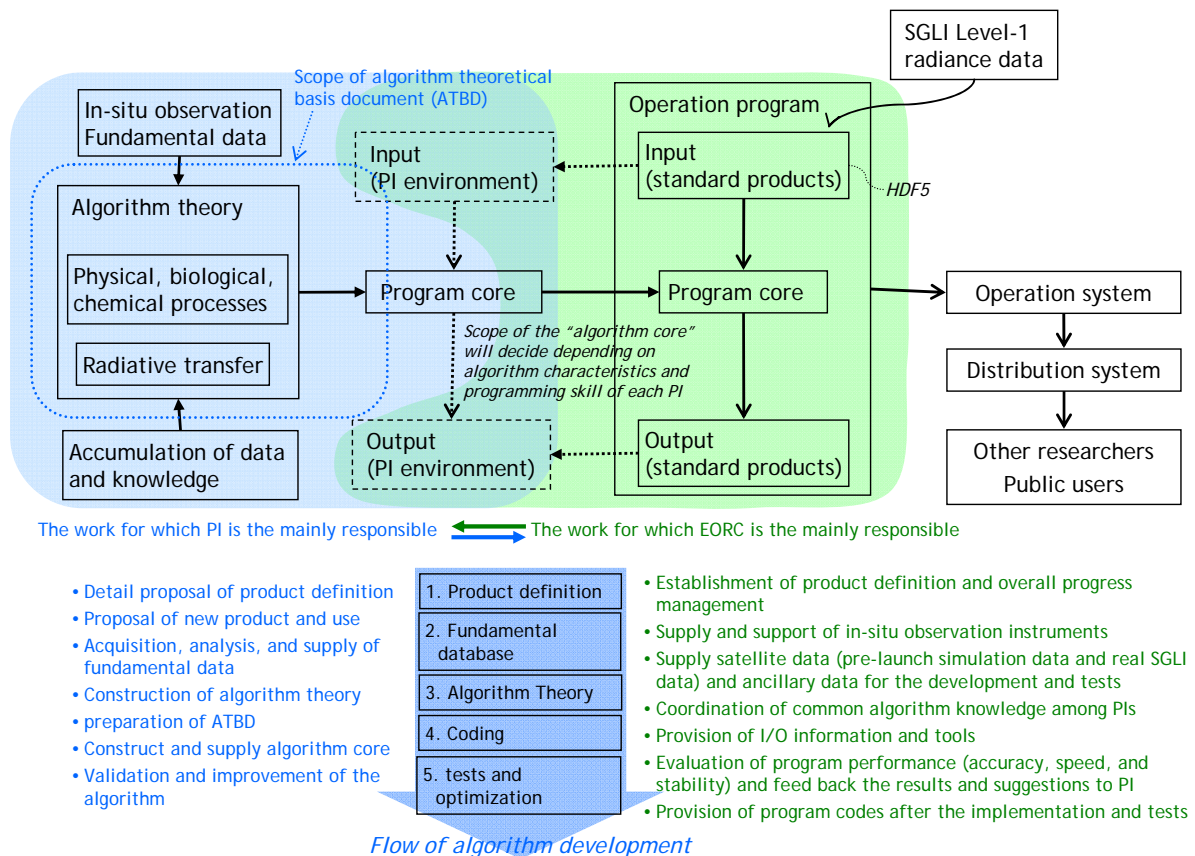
SGLI Level-1 radiance data

Scope of algorithm theoretical basis document (ATBD)

In-situ observation Fundamental data

Operation program

Input (PI environment)

Input (standard products)

HDF5

Algorithm theory

Physical, biological, chemical processes

Radiative transfer

Program core

Program core

Operation system

Scope of the "algorithm core" will decide depending on algorithm characteristics and programming skill of each PI

Distribution system

Accumulation of data and knowledge

Output (PI environment)

Output (standard products)

Other researchers
Public users

The work for which PI is the mainly responsible
The work for which EORC is the mainly responsible

• Detail proposal of product definition
• Proposal of new product and use
• Acquisition, analysis, and supply of fundamental data
• Construction of algorithm theory
• preparation of ATBD
• Construct and supply algorithm core
• Validation and improvement of the algorithm

1. Product definition
2. Fundamental database
3. Algorithm Theory
4. Coding
5. tests and optimization

• Establishment of product definition and overall progress management
• Supply and support of in-situ observation instruments
• Supply satellite data (pre-launch simulation data and real SGLI data) and ancillary data for the development and tests
• Coordination of common algorithm knowledge among PIs
• Provision of I/O information and tools
• Evaluation of program performance (accuracy, speed, and stability) and feed back the results and suggestions to PI
• Provision of program codes after the implementation and tests

Flow of algorithm development